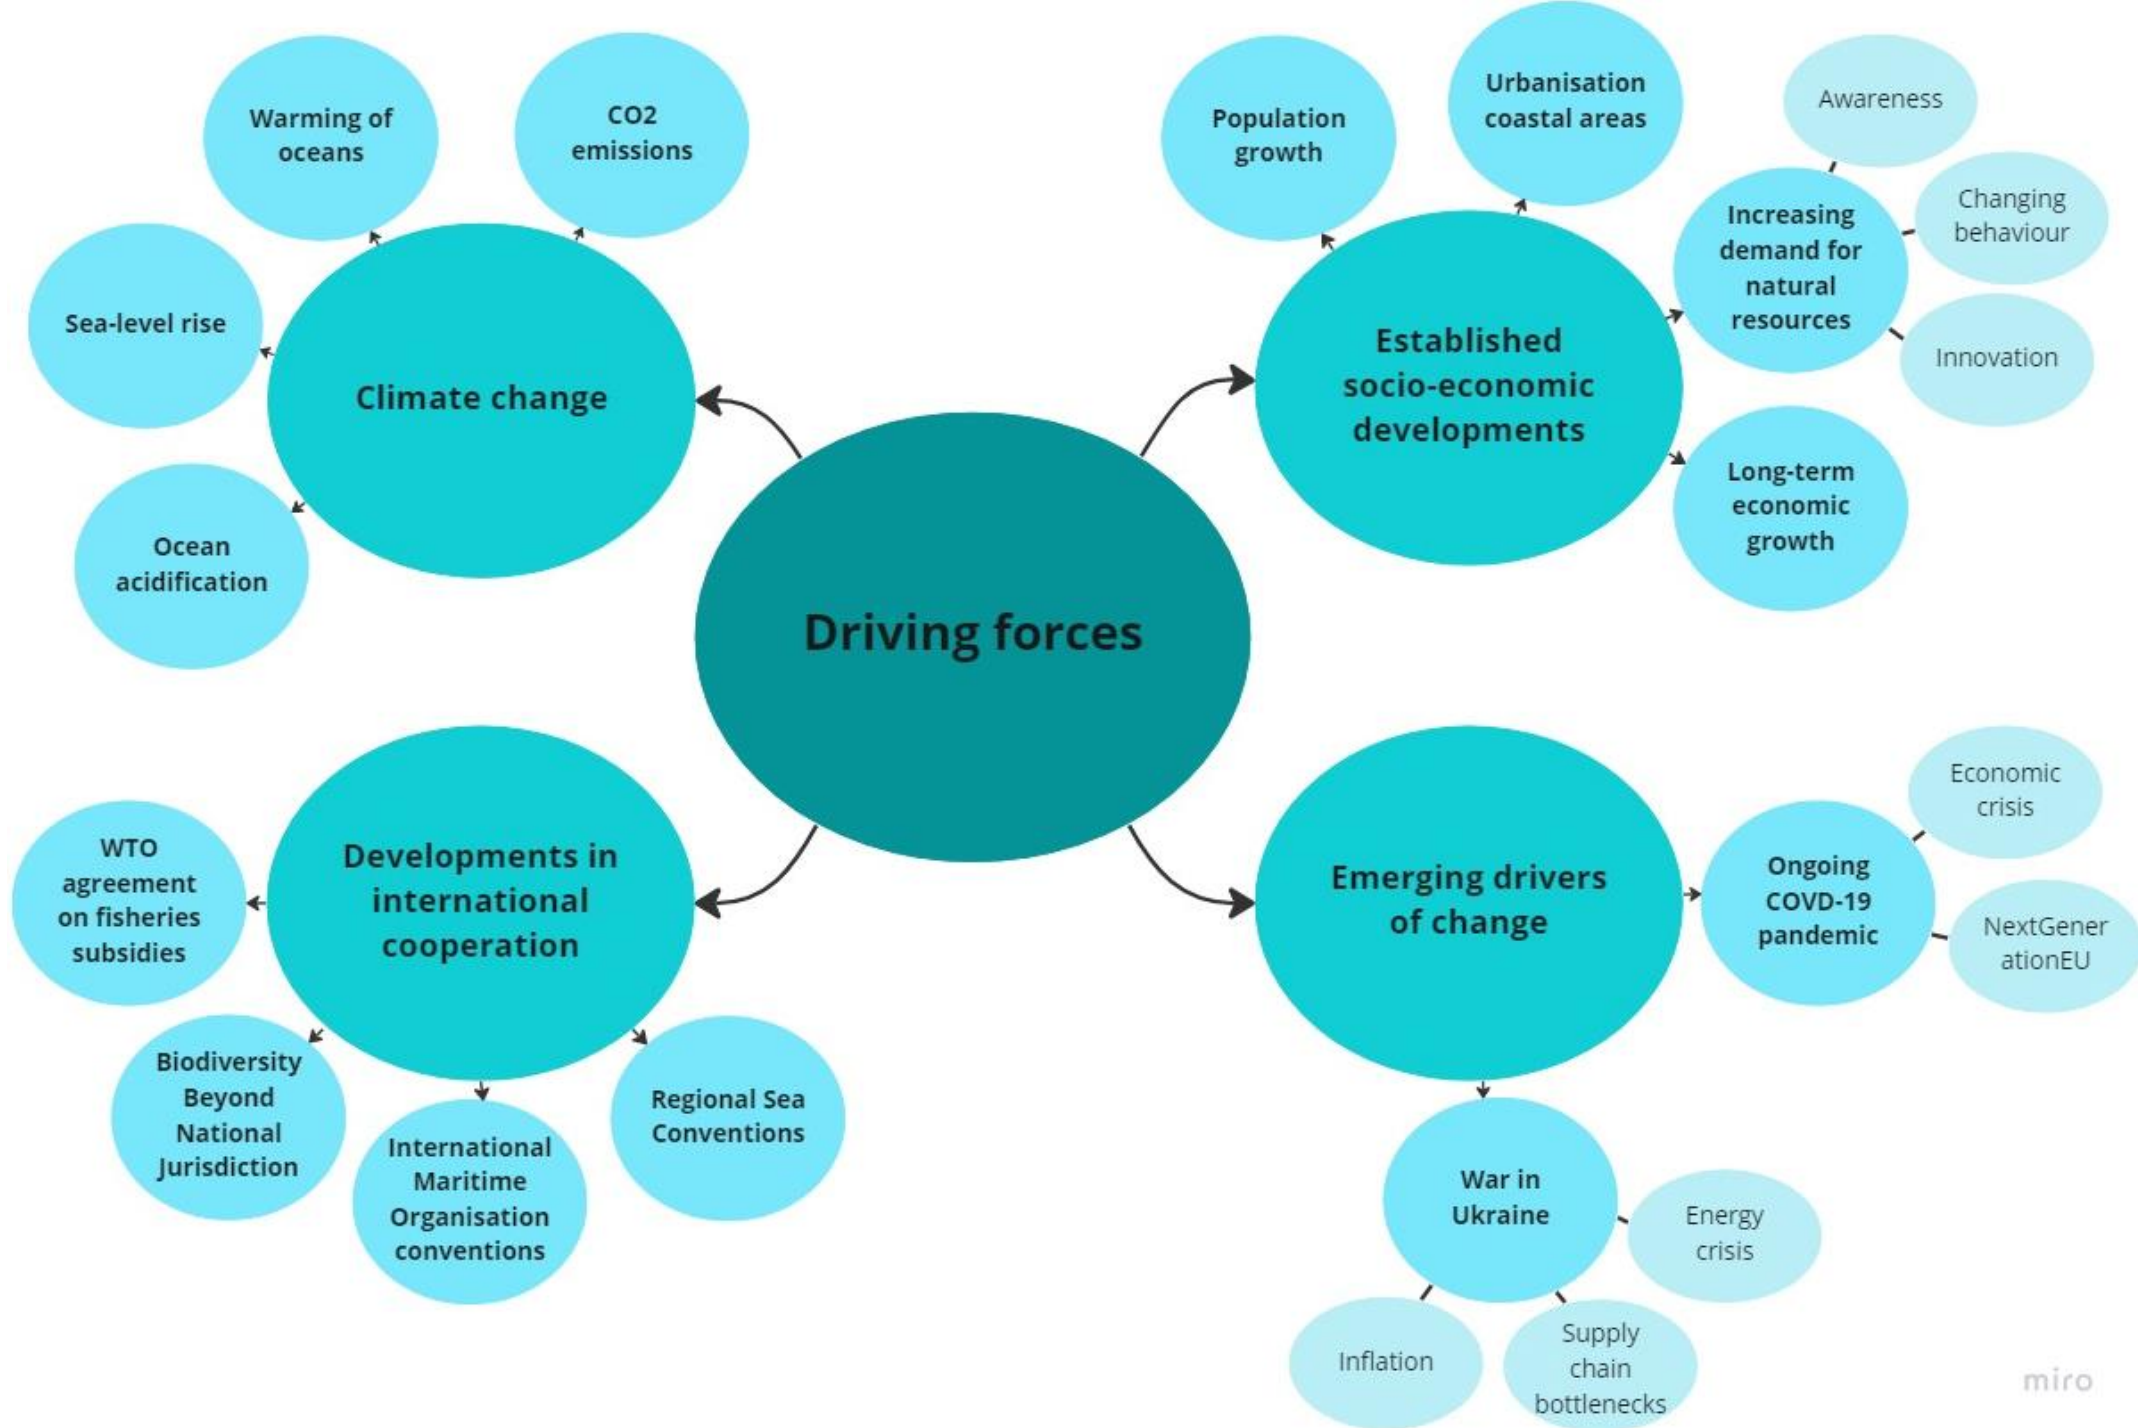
Driving forces

Climate change

Warming of oceans

CO2 emissions

Sea-level rise

Ocean acidification

Established socio-economic developments

Population growth

Urbanisation coastal areas

Increasing demand for natural resources

Awareness

Changing behaviour

Innovation

Long-term economic growth

Developments in international cooperation

WTO agreement on fisheries subsidies

Biodiversity Beyond National Jurisdiction

International Maritime Organisation conventions

Regional Sea Conventions

Emerging drivers of change

Ongoing COVD-19 pandemic

Economic crisis

NextGener ationEU

War in Ukraine

Energy crisis

Inflation

Supply chain bottlenecks

miro